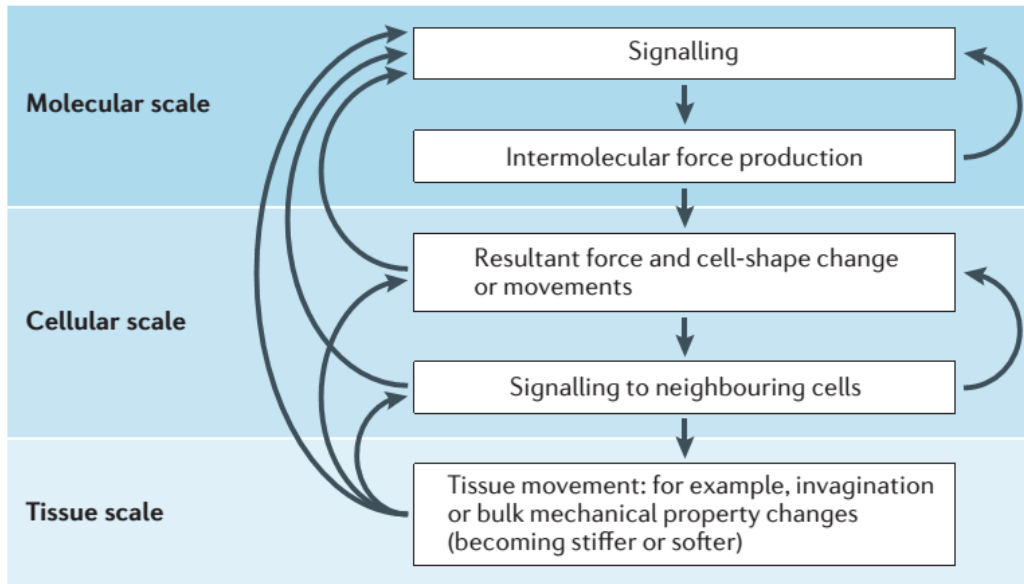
Molecular scale

Signalling

Intermolecular force production

Cellular scale

Resultant force and cell-shape change or movements

Signalling to neighbouring cells

Tissue scale

Tissue movement: for example, invagination or bulk mechanical property changes (becoming stiffer or softer)